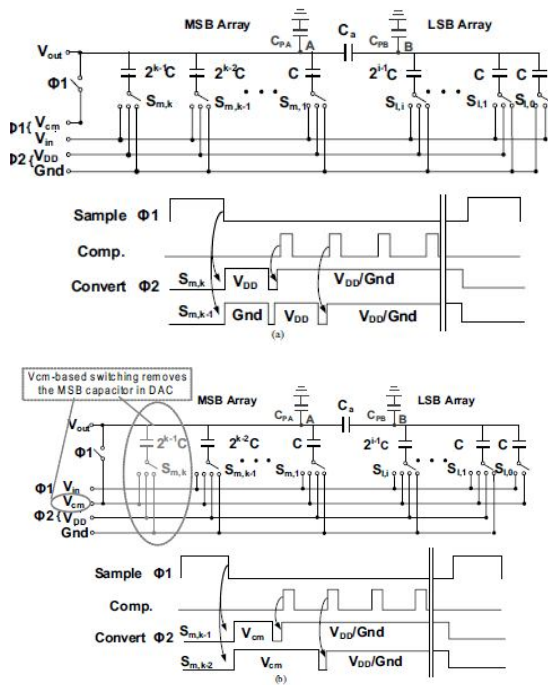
MSB Array

$C_{PA}$ A

$C_a$

$C_{PB}$ B

LSB Array

$V_{out}$

Φ1

$2^{k-1}C$ $2^{k-2}C$ C $2^{i-1}C$ C C

$S_{m,k}$ $S_{m,k-1}$ • • • $S_{m,1}$ $S_{l,i}$ • • • $S_{l,1}$ $S_{l,0}$

Φ1{ $V_{cm}$ $V_{in}$

Φ2{ $V_{DD}$ Gnd

Sample Φ1

Comp.

Convert Φ2

$S_{m,k}$ $V_{DD}$ $V_{DD}$/Gnd

$S_{m,k-1}$ Gnd $V_{DD}$ $V_{DD}$/Gnd

(a)

Vcm-based switching removes the MSB capacitor in DAC

MSB Array

$C_{PA}$ A

$C_a$

$C_{PB}$ B

LSB Array

$V_{out}$

Φ1

$2^{k-1}C$ $2^{k-2}C$ C $2^{i-1}C$ C C

$S_{m,k}$ $S_{m,k-1}$ • • • $S_{m,1}$ $S_{l,i}$ • • • $S_{l,1}$ $S_{l,0}$

Φ1 $V_{in}$

$V_{cm}$

Φ2 $V_{DD}$

Gnd

Sample Φ1

Comp.

Convert Φ2

$S_{m,k-1}$ $V_{cm}$ $V_{DD}$/Gnd

$S_{m,k-2}$ $V_{cm}$ $V_{DD}$/Gnd

(b)